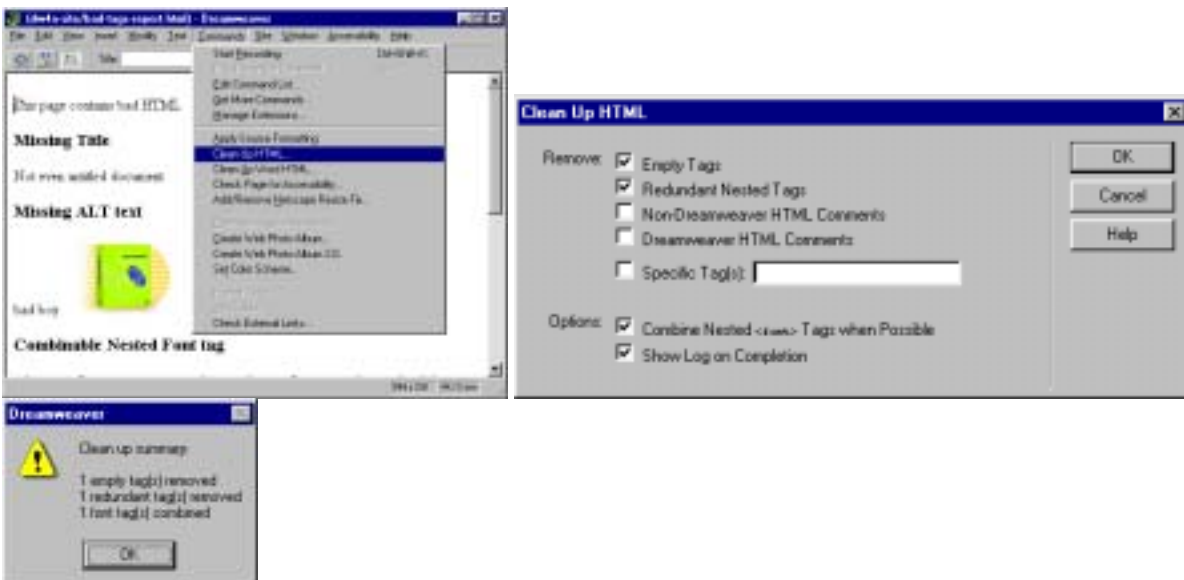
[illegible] - Dreamweaver

File Edit View Insert Modify Text Commands Site Window Accessibility Help

Title

Start Recording Ctrl+Shift+X

Edit Command List...
Get More Commands...
Manage Extensions...

Apply Source Formatting
Clean Up HTML...
Clean Up Word HTML...
Check Page for Accessibility...
Add/Remove Netscape Resize Fix...

Create Web Photo Album...
Create Web Photo Album 2.0...
Set Color Scheme...

Check External Links...

This page contains bad HTML

Missing Title

Not even untitled document

Missing ALT text

bad boy

Combinable Nested Font tag

Clean Up HTML

Remove: Empty Tags
Redundant Nested Tags
Non-Dreamweaver HTML Comments
Dreamweaver HTML Comments
Specific Tag(s):

Options: Combine Nested <font> Tags when Possible
Show Log on Completion

OK
Cancel
Help

Dreamweaver

Clean up summary:

1 empty tag(s) removed
1 redundant tag(s) removed
1 font tag(s) combined

OK